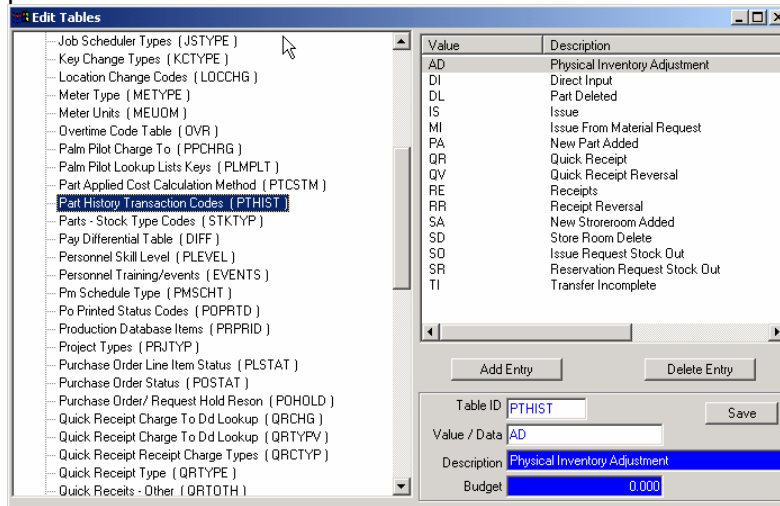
Edit Tables

Job Scheduler Types ( JSTYPE )
Key Change Types ( KCTYPE )
Location Change Codes ( LOCCHG )
Meter Type ( METYPE )
Meter Units ( MEUOM )
Overtime Code Table ( OVR )
Palm Pilot Charge To ( PPCHRG )
Palm Pilot Lookup Lists Keys ( PLMPLT )
Part Applied Cost Calculation Method ( PTCSTM )
Part History Transaction Codes ( PTHIST )
Parts - Stock Type Codes ( STKTYP )
Pay Differential Table ( DIFF )
Personnel Skill Level ( PLEVEL )
Personnel Training/events ( EVENTS )
Pm Schedule Type ( PMSCHT )
Po Printed Status Codes ( POPRTD )
Production Database Items ( PRPRID )
Project Types ( PRJTYP )
Purchase Order Line Item Status ( PLSTAT )
Purchase Order Status ( POSTAT )
Purchase Order/ Request Hold Reson ( POHOLD )
Quick Receipt Charge To Dd Lookup ( QRCHG )
Quick Receipt Charge To Dd Lookup ( QRTYPV )
Quick Receipt Receipt Charge Types ( QRCTYP )
Quick Receipt Type ( QRTYPE )
Quick Receits - Other ( QRTOTH )

| Value | Description |
|---|---|
| AD | Physical Inventory Adjustment |
| DI | Direct Input |
| DL | Part Deleted |
| IS | Issue |
| MI | Issue From Material Request |
| PA | New Part Added |
| QR | Quick Receipt |
| QV | Quick Receipt Reversal |
| RE | Receipts |
| RR | Receipt Reversal |
| SA | New Storeroom Added |
| SD | Store Room Delete |
| SO | Issue Request Stock Out |
| SR | Reservation Request Stock Out |
| TI | Transfer Incomplete |

Add Entry
Delete Entry

Table ID PTHIST
Save
Value / Data AD
Description Physical Inventory Adjustment
Budget 0.000